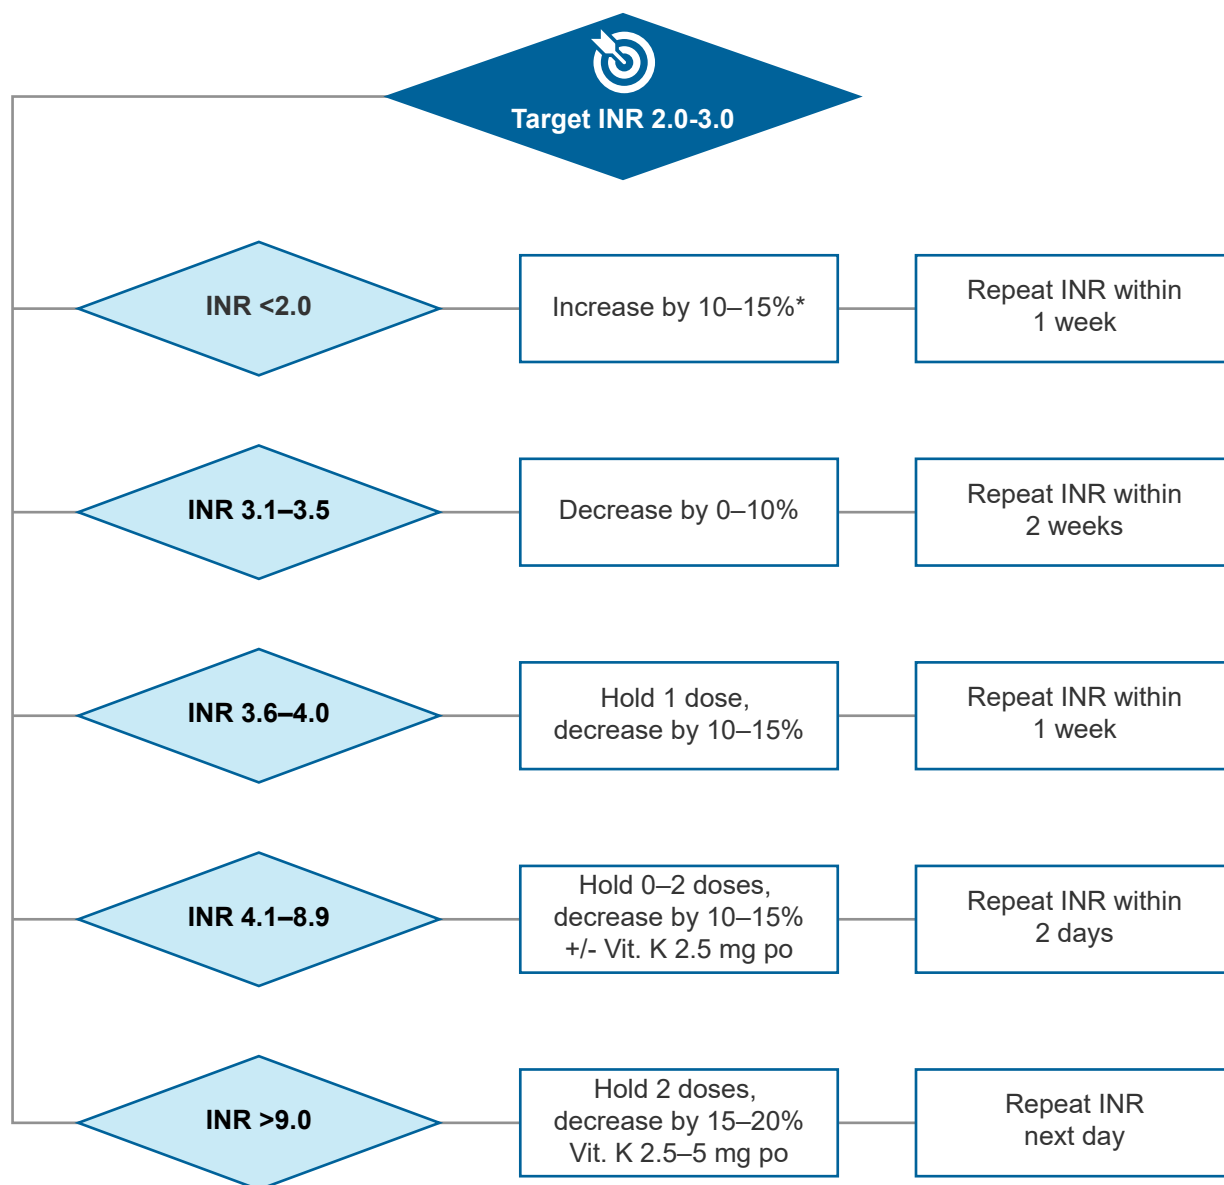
Target INR 2.0-3.0

INR <2.0

Increase by 10–15%*

Repeat INR within 1 week

INR 3.1–3.5

Decrease by 0–10%

Repeat INR within 2 weeks

INR 3.6–4.0

Hold 1 dose, decrease by 10–15%

Repeat INR within 1 week

INR 4.1–8.9

Hold 0–2 doses, decrease by 10–15% +/- Vit. K 2.5 mg po

Repeat INR within 2 days

INR >9.0

Hold 2 doses, decrease by 15–20% Vit. K 2.5–5 mg po

Repeat INR next day